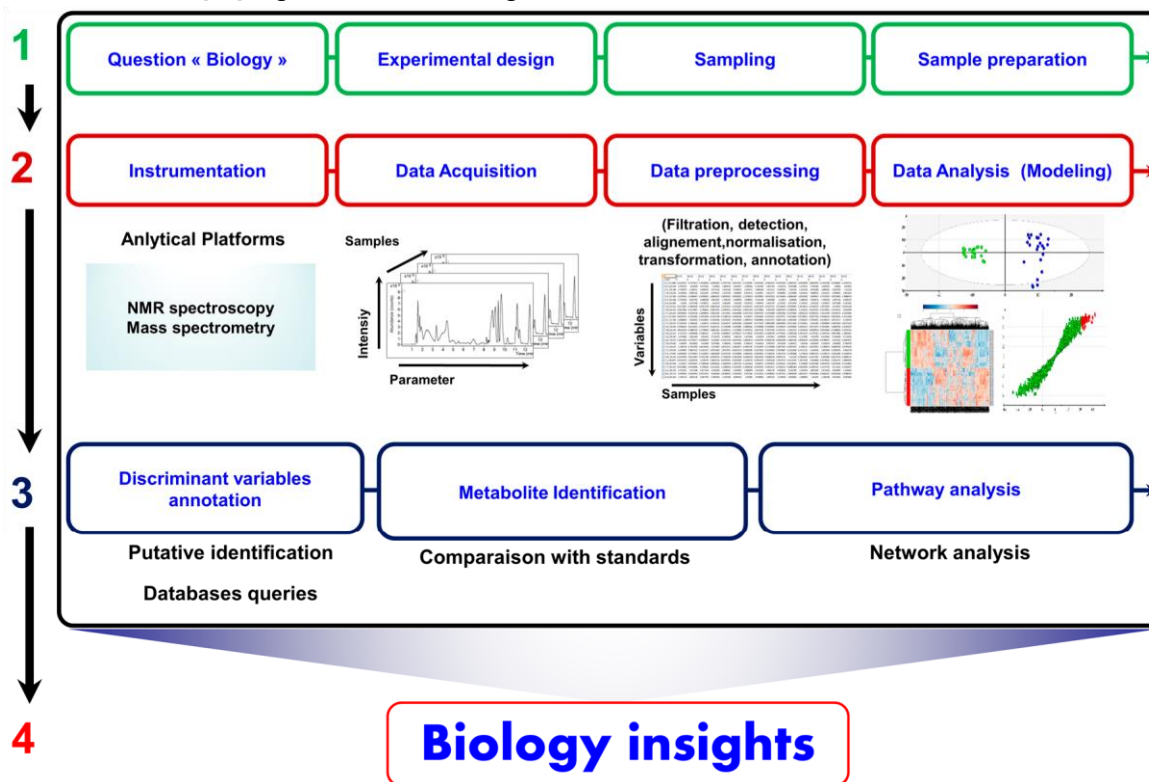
1

Question « Biology »

Experimental design

Sampling

Sample preparation

2

Instrumentation

Data Acquisition

Data preprocessing

Data Analysis (Modeling)

Anlytical Platforms

NMR spectroscopy
Mass spectrometry

Samples

Intensiy

Parameter

(Filtration, detection, alignement,normalisation, transformation, annotation)

Variables

Samples

3

Discriminant variables annotation

Metabolite Identification

Pathway analysis

Putative identification

Databases queries

Comparaison with standards

Network analysis

4

Biology insights